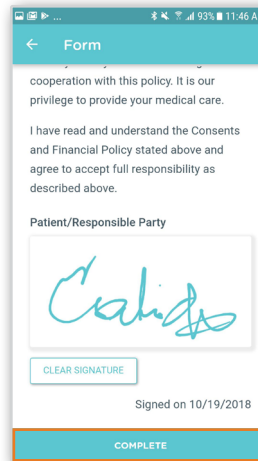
93% 11:46 A

Form

cooperation with this policy. It is our privilege to provide your medical care.

I have read and understand the Consents and Financial Policy stated above and agree to accept full responsibility as described above.

Patient/Responsible Party

Calidas

CLEAR SIGNATURE

Signed on 10/19/2018

COMPLETE